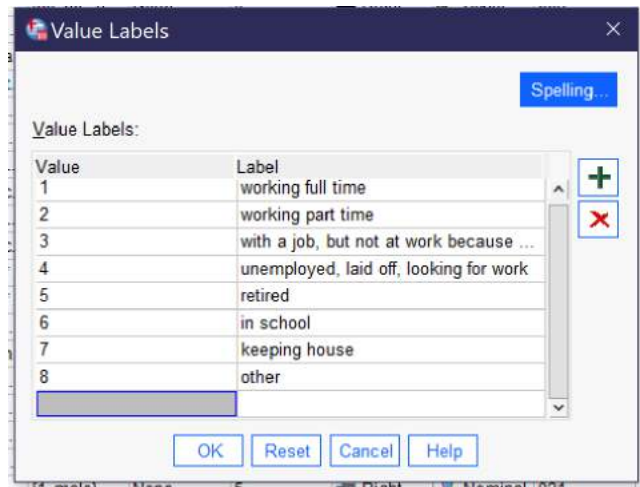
Value Labels

Spelling...

Value Labels:

| Value | Label |
|---|---|
| 1 | working full time |
| 2 | working part time |
| 3 | with a job, but not at work because ... |
| 4 | unemployed, laid off, looking for work |
| 5 | retired |
| 6 | in school |
| 7 | keeping house |
| 8 | other |
| | |

OK Reset Cancel Help